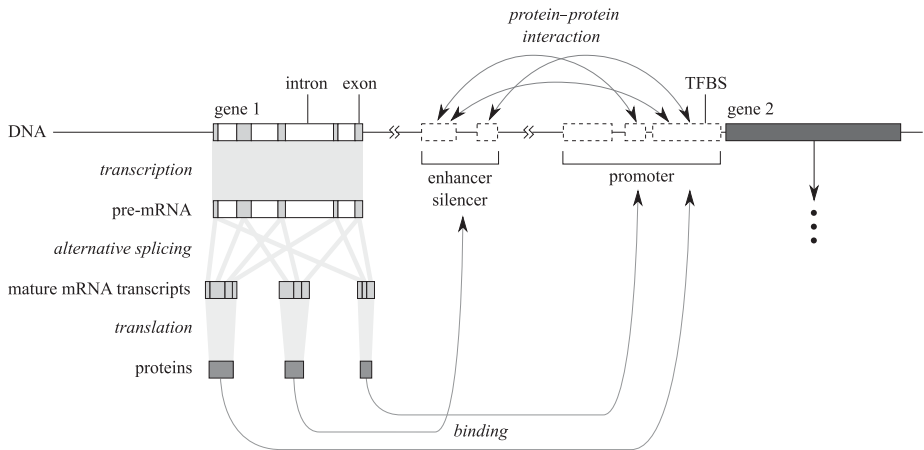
protein–protein interaction

intron

exon

TFBS

gene 1

gene 2

DNA

transcription

enhancer silencer

promoter

pre-mRNA

alternative splicing

mature mRNA transcripts

translation

proteins

binding